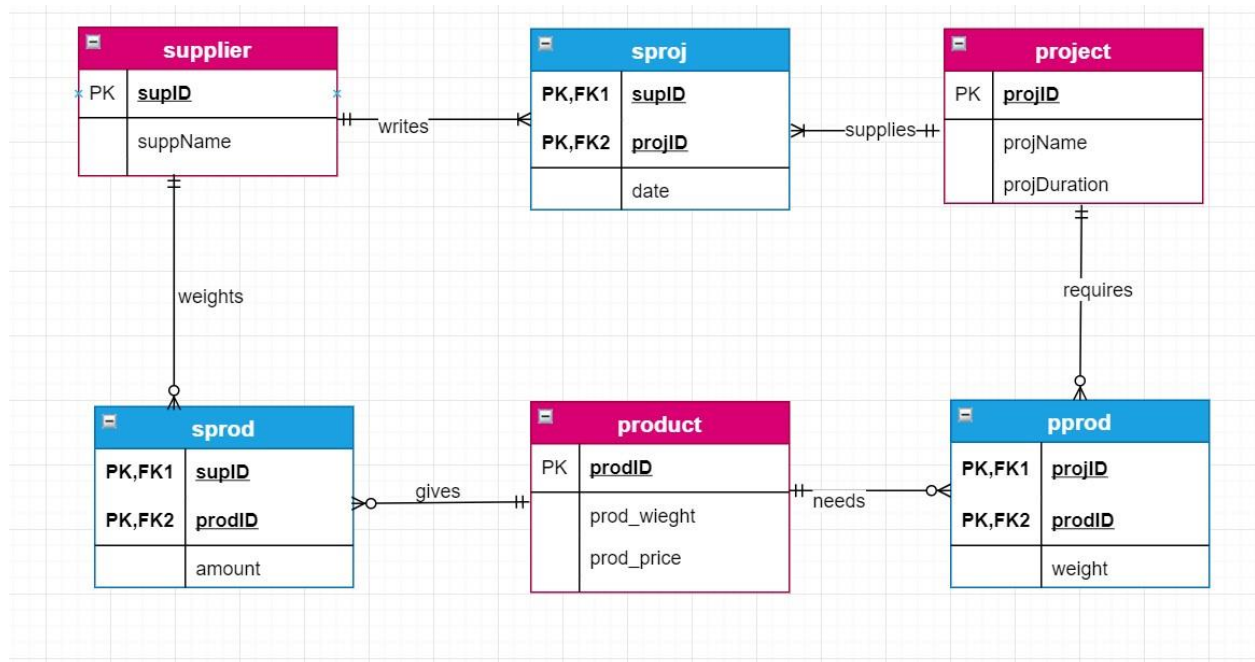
supplier

| PK | supID |
|---|---|
| | suppName |

sproj

| PK,FK1 | supID |
|---|---|
| PK,FK2 | projID |
| | date |

project

| PK | projID |
|---|---|
| | projName |
| | projDuration |

writes

supplies

weights

requires

sprod

| PK,FK1 | supID |
|---|---|
| PK,FK2 | prodID |
| | amount |

gives

product

| PK | prodID |
|---|---|
| | prod_wieght |
| | prod_price |

needs

pprod

| PK,FK1 | projID |
|---|---|
| PK,FK2 | prodID |
| | weight |